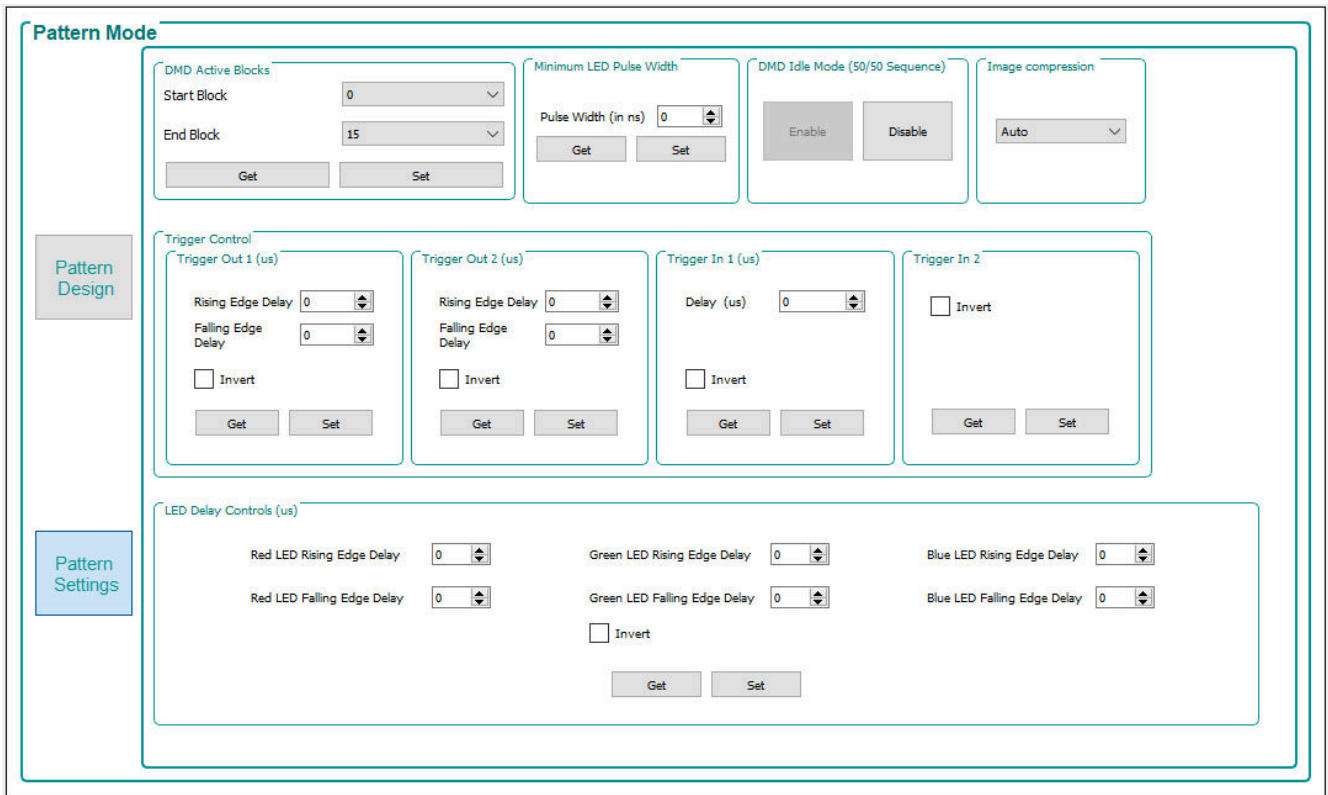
Pattern Mode

Pattern Design

Pattern Settings

DMD Active Blocks
Start Block 0
End Block 15
Get Set

Minimum LED Pulse Width
Pulse Width (in ns) 0
Get Set

DMD Idle Mode (50/50 Sequence)
Enable Disable

Image compression
Auto

Trigger Control

Trigger Out 1 (us)
Rising Edge Delay 0
Falling Edge Delay 0
Invert
Get Set

Trigger Out 2 (us)
Rising Edge Delay 0
Falling Edge Delay 0
Invert
Get Set

Trigger In 1 (us)
Delay (us) 0
Invert
Get Set

Trigger In 2
Invert
Get Set

LED Delay Controls (us)
Red LED Rising Edge Delay 0
Red LED Falling Edge Delay 0
Green LED Rising Edge Delay 0
Green LED Falling Edge Delay 0
Blue LED Rising Edge Delay 0
Blue LED Falling Edge Delay 0
Invert
Get Set